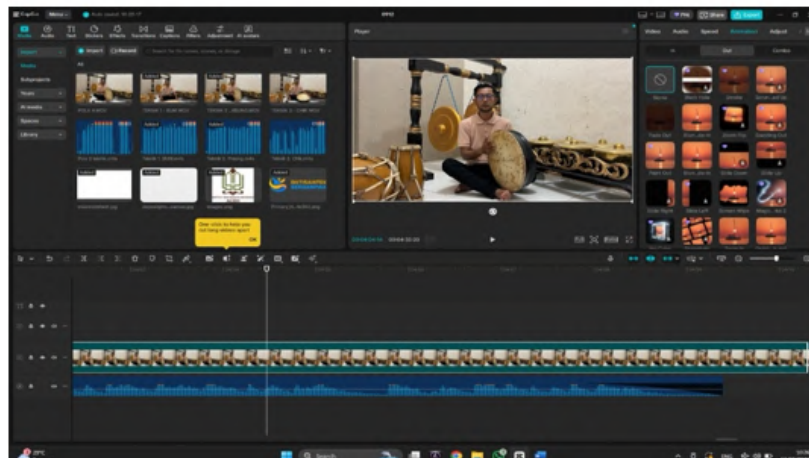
CapCut Menu Auto saved

Media Audio Text Stickers Effects Transitions Captions Filters Adjustment AI avatars

Import Record

Media

Subprojects

Player

Video Audio Speed Animation Adjust

In Out Combo

Over-click to help you cut long videos apart

OK

Search